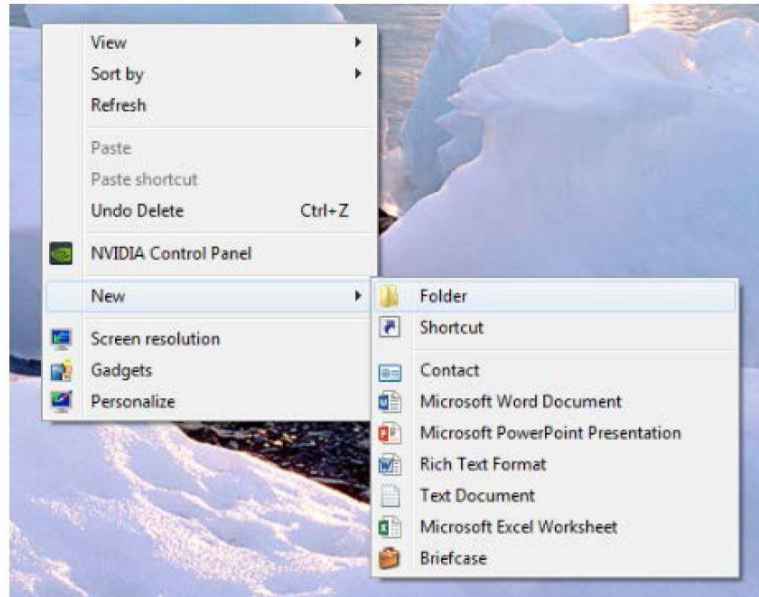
View
Sort by
Refresh

Paste
Paste shortcut
Undo Delete Ctrl+Z

NVIDIA Control Panel

New

Screen resolution
Gadgets
Personalize

Folder
Shortcut

Contact
Microsoft Word Document
Microsoft PowerPoint Presentation
Rich Text Format
Text Document
Microsoft Excel Worksheet
Briefcase